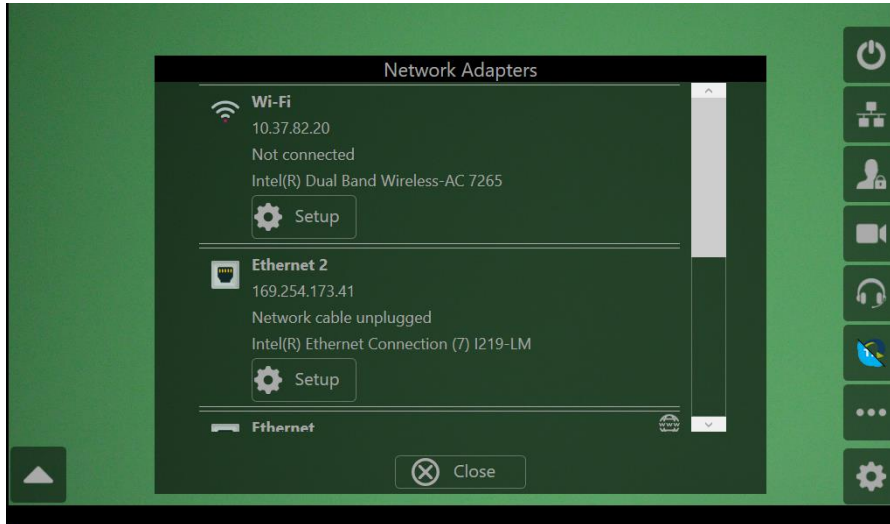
Network Adapters

Wi-Fi
10.37.82.20
Not connected
Intel(R) Dual Band Wireless-AC 7265
Setup

Ethernet 2
169.254.173.41
Network cable unplugged
Intel(R) Ethernet Connection (7) I219-LM
Setup

Ethernet

Close